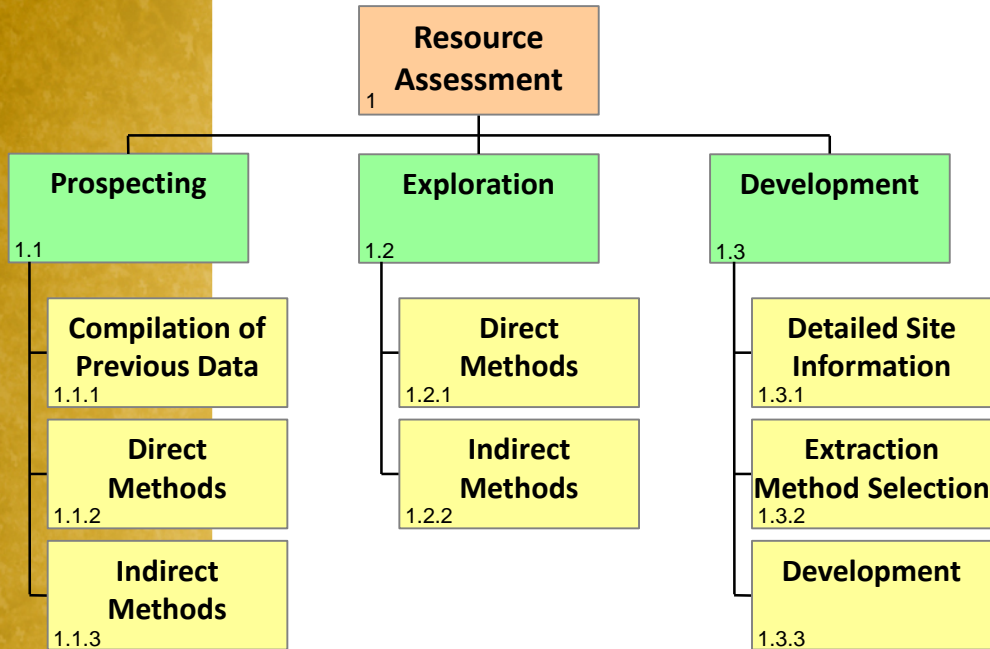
Resource Assessment
1

Prospecting
1.1

Compilation of Previous Data
1.1.1

Direct Methods
1.1.2

Indirect Methods
1.1.3

Exploration
1.2

Direct Methods
1.2.1

Indirect Methods
1.2.2

Development
1.3

Detailed Site Information
1.3.1

Extraction Method Selection
1.3.2

Development
1.3.3